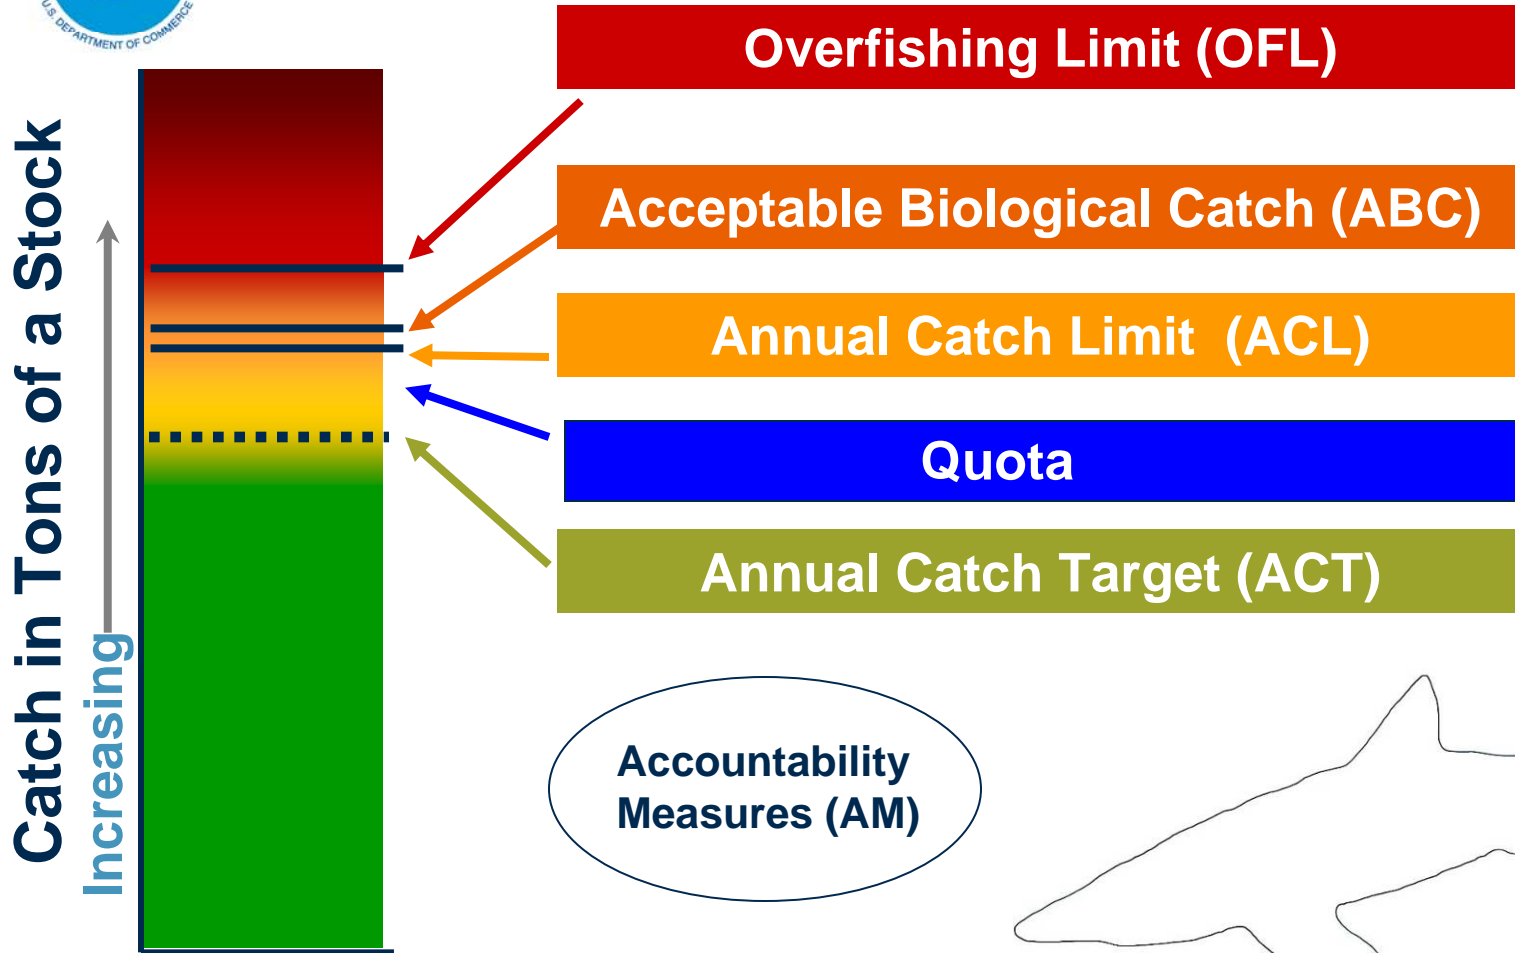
U.S. DEPARTMENT OF COMMERCE

Catch in Tons of a Stock

Increasing

Overfishing Limit (OFL)

Acceptable Biological Catch (ABC)

Annual Catch Limit (ACL)

Quota

Annual Catch Target (ACT)

Accountability Measures (AM)